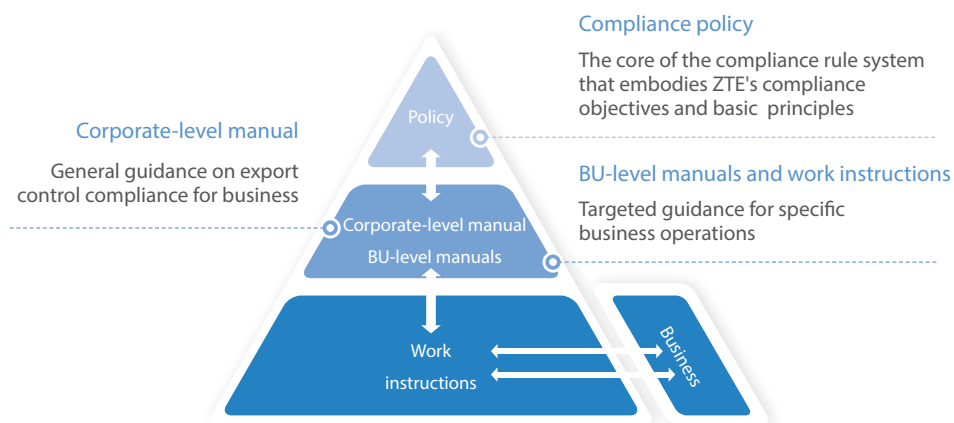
Compliance policy

The core of the compliance rule system that embodies ZTE's compliance objectives and basic principles

Corporate-level manual

General guidance on export control compliance for business

BU-level manuals and work instructions

Targeted guidance for specific business operations

Policy

Corporate-level manual

BU-level manuals

Work instructions

Business